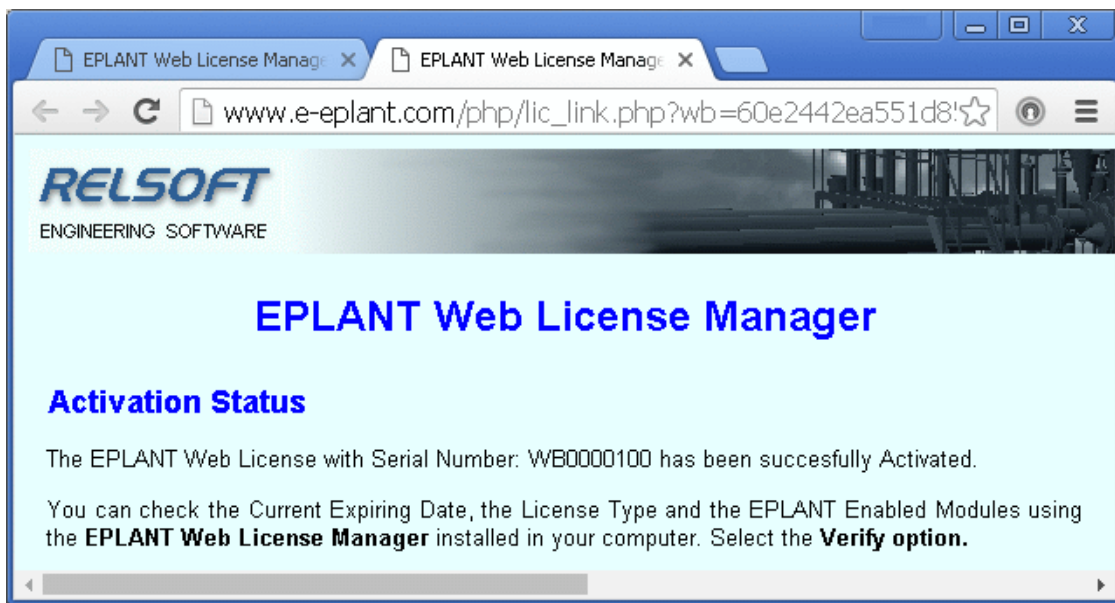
EPLANT Web License Manage ×

EPLANT Web License Manage ×

www.e-eplant.com/php/lic_link.php?wb=60e2442ea551d8

RELSOFT
ENGINEERING SOFTWARE

EPLANT Web License Manager

Activation Status

The EPLANT Web License with Serial Number: WB0000100 has been succesfully Activated.

You can check the Current Expiring Date, the License Type and the EPLANT Enabled Modules using the **EPLANT Web License Manager** installed in your computer. Select the **Verify option.**